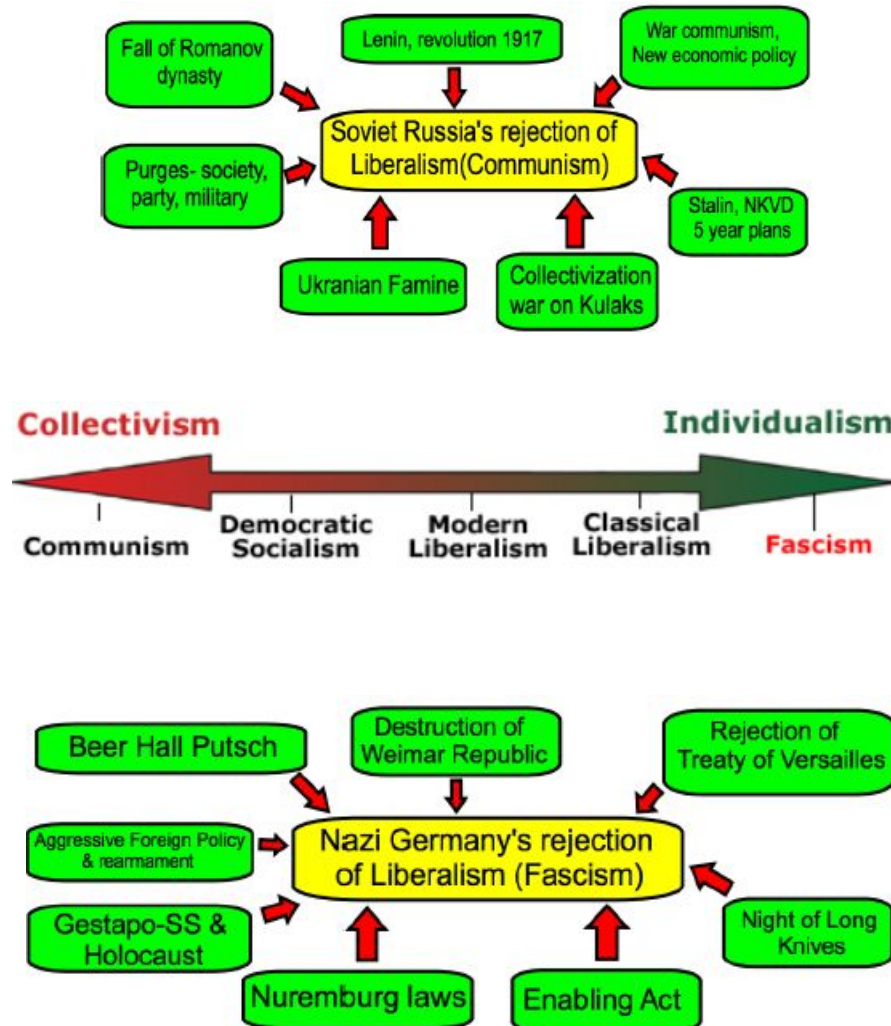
Fall of Romanov dynasty

Lenin, revolution 1917

War communism, New economic policy

Soviet Russia's rejection of Liberalism(Communism)

Purges- society, party, military

Stalin, NKVD 5 year plans

Ukranian Famine

Collectivization war on Kulaks

Collectivism

Individualism

Communism

Democratic Socialism

Modern Liberalism

Classical Liberalism

Fascism

Beer Hall Putsch

Destruction of Weimar Republic

Rejection of Treaty of Versailles

Aggressive Foreign Policy & rearmament

Nazi Germany's rejection of Liberalism (Fascism)

Gestapo-SS & Holocaust

Night of Long Knives

Nuremburg laws

Enabling Act